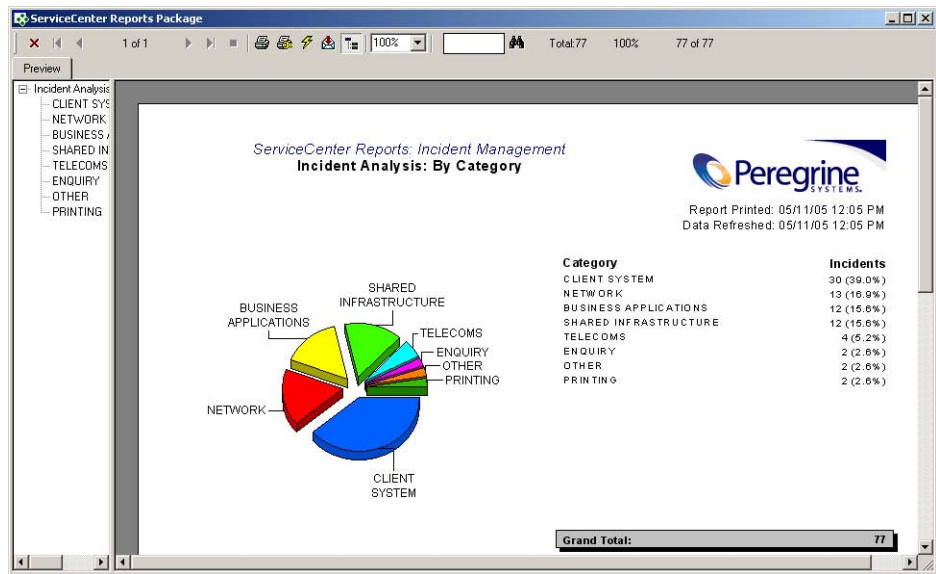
ServiceCenter Reports Package

1 of 1 100% Total:77 100% 77 of 77

Preview

Incident Analysis
CLIENT SYS
NETWORK
BUSINESS
SHARED IN
TELECOMS
ENQUIRY
OTHER
PRINTING

ServiceCenter Reports: Incident Management
Incident Analysis: By Category

Peregrine SYSTEMS

Report Printed: 05/11/05 12:05 PM
Data Refreshed: 05/11/05 12:05 PM

SHARED INFRASTRUCTURE
BUSINESS APPLICATIONS
TELECOMS
ENQUIRY
OTHER
PRINTING
NETWORK
CLIENT SYSTEM

| Category | Incidents |
|---|---|
| CLIENT SYSTEM | 30 (39.0%) |
| NETWORK | 13 (16.9%) |
| BUSINESS APPLICATIONS | 12 (15.6%) |
| SHARED INFRASTRUCTURE | 12 (15.6%) |
| TELECOMS | 4 (5.2%) |
| ENQUIRY | 2 (2.6%) |
| OTHER | 2 (2.6%) |
| PRINTING | 2 (2.6%) |

Grand Total: 77